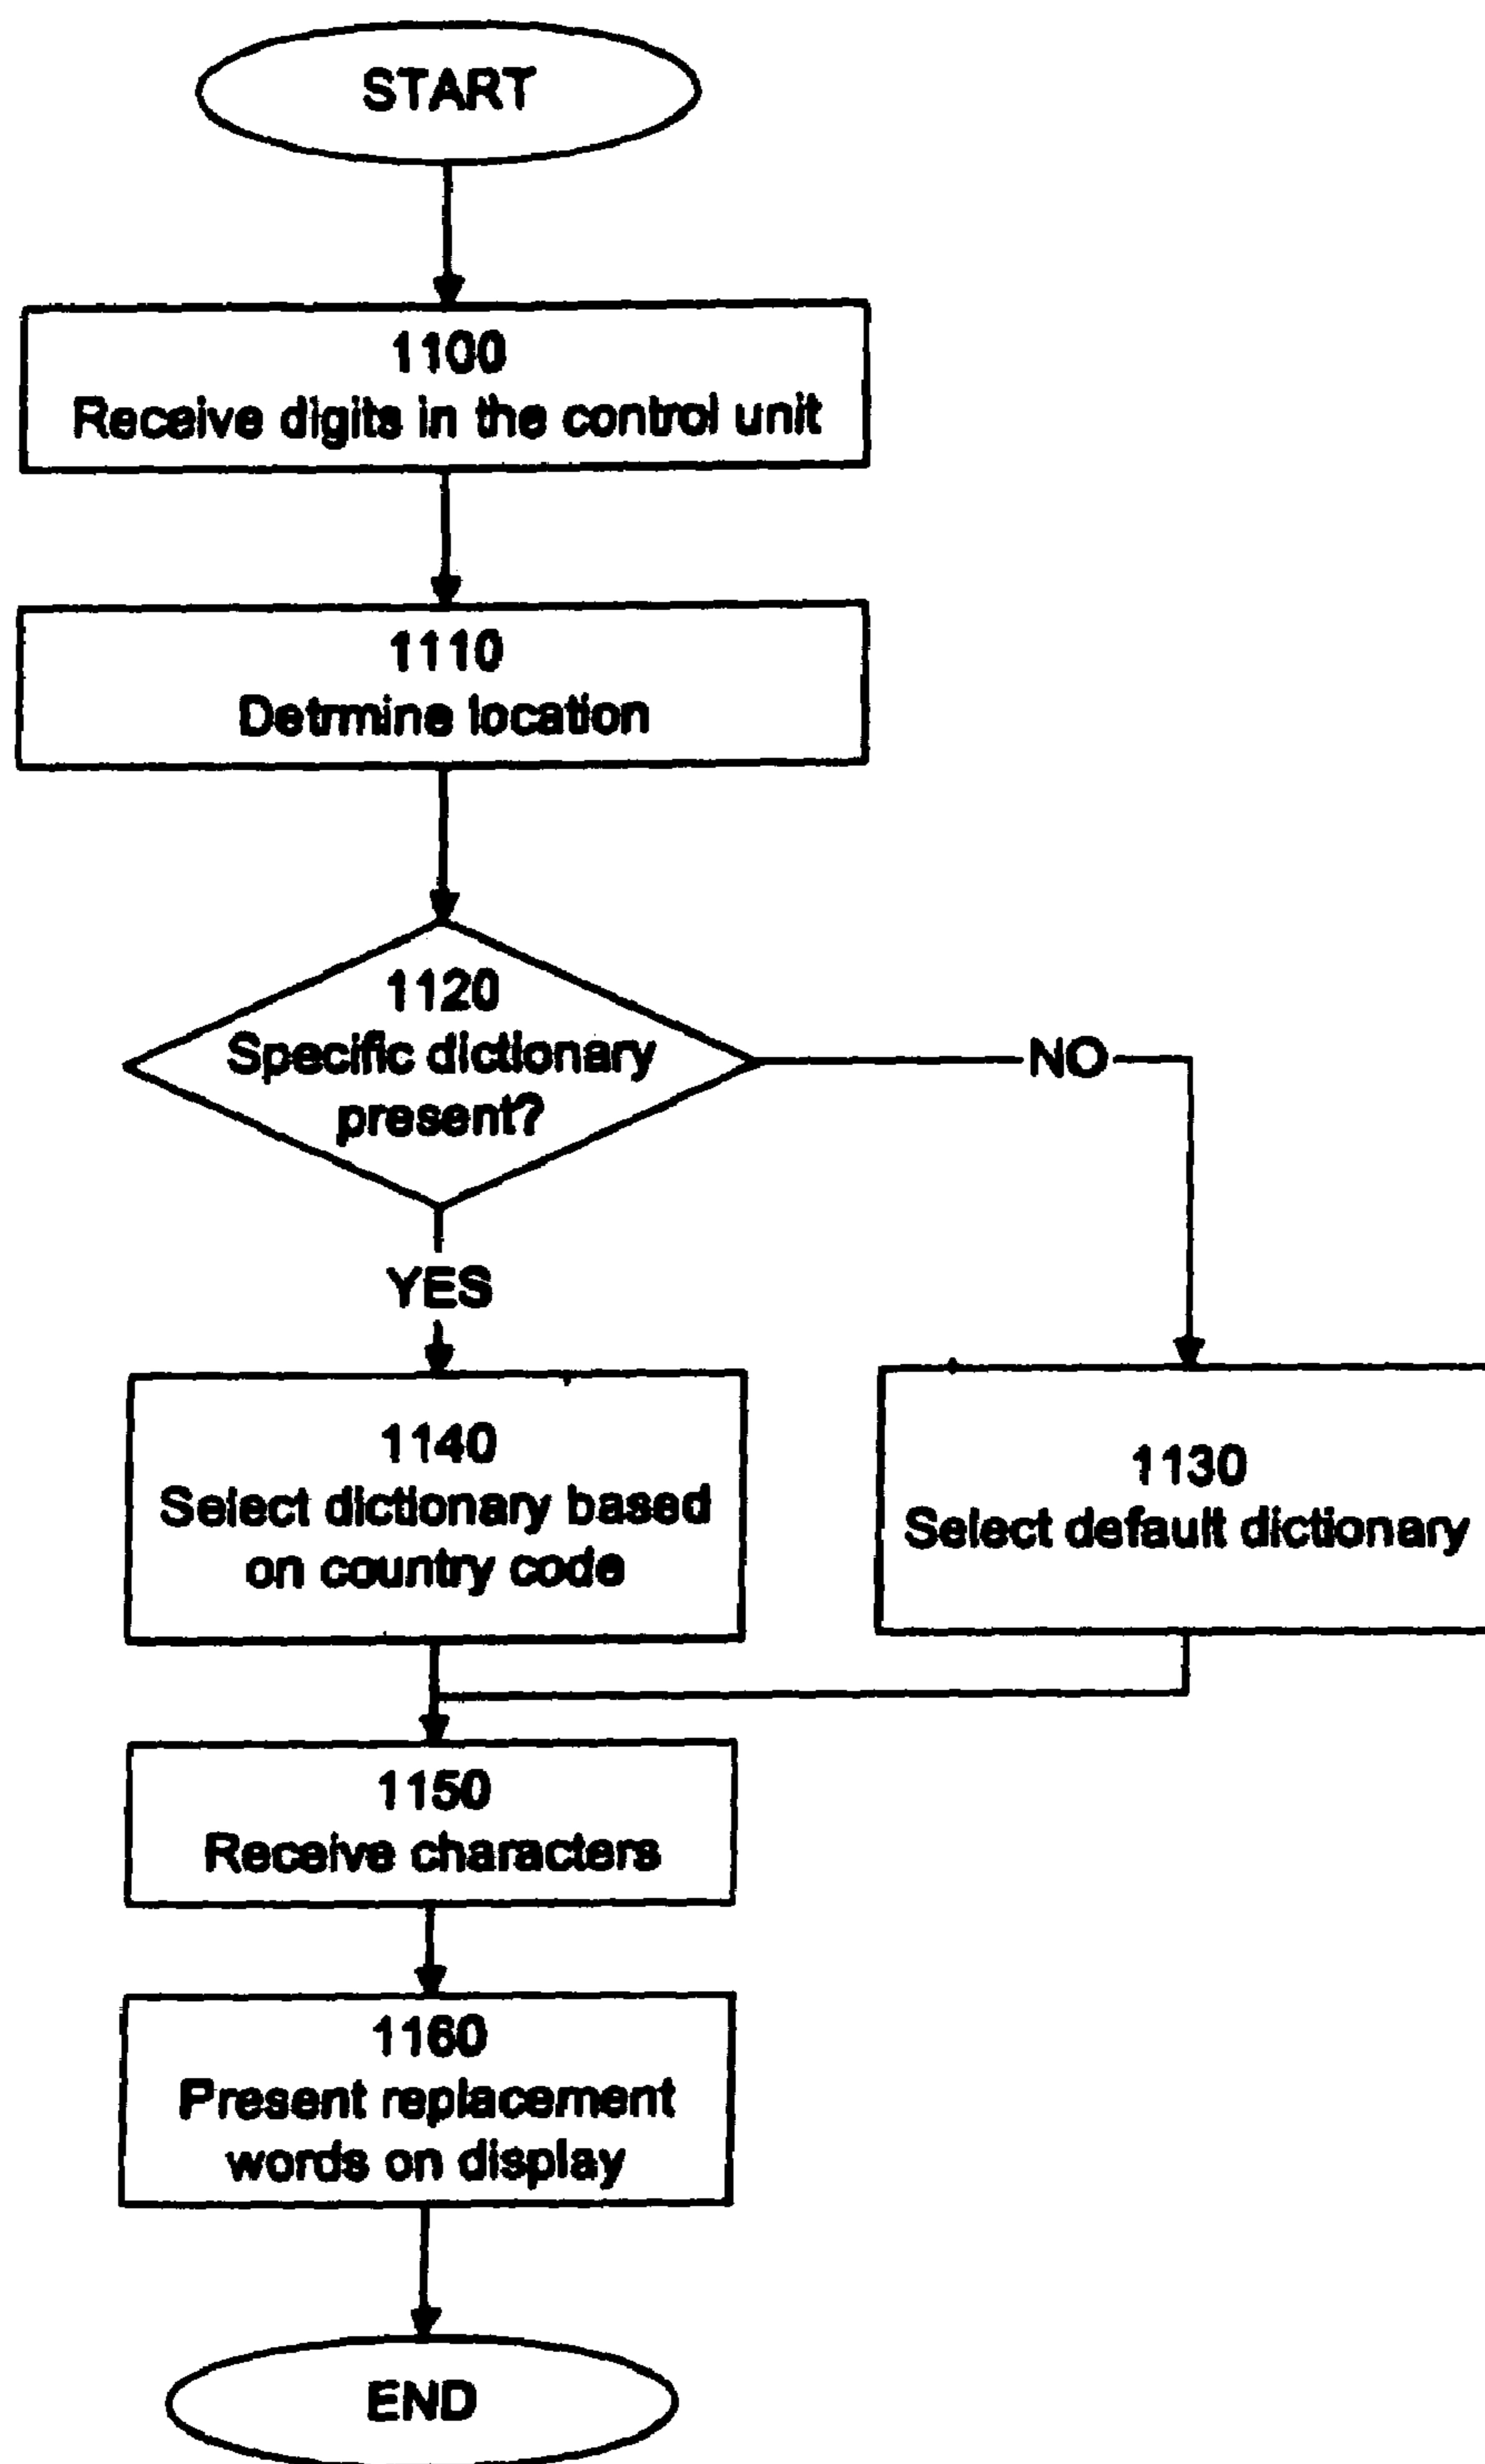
START

1100
Receive digits in the control unit

1110
Detrmine location

1120
Specific dictionary present?

NO

YES

1140
Select dictionary based on country code

1130
Select default dictionary

1150
Receive characters

1160
Present replacement words on display

END